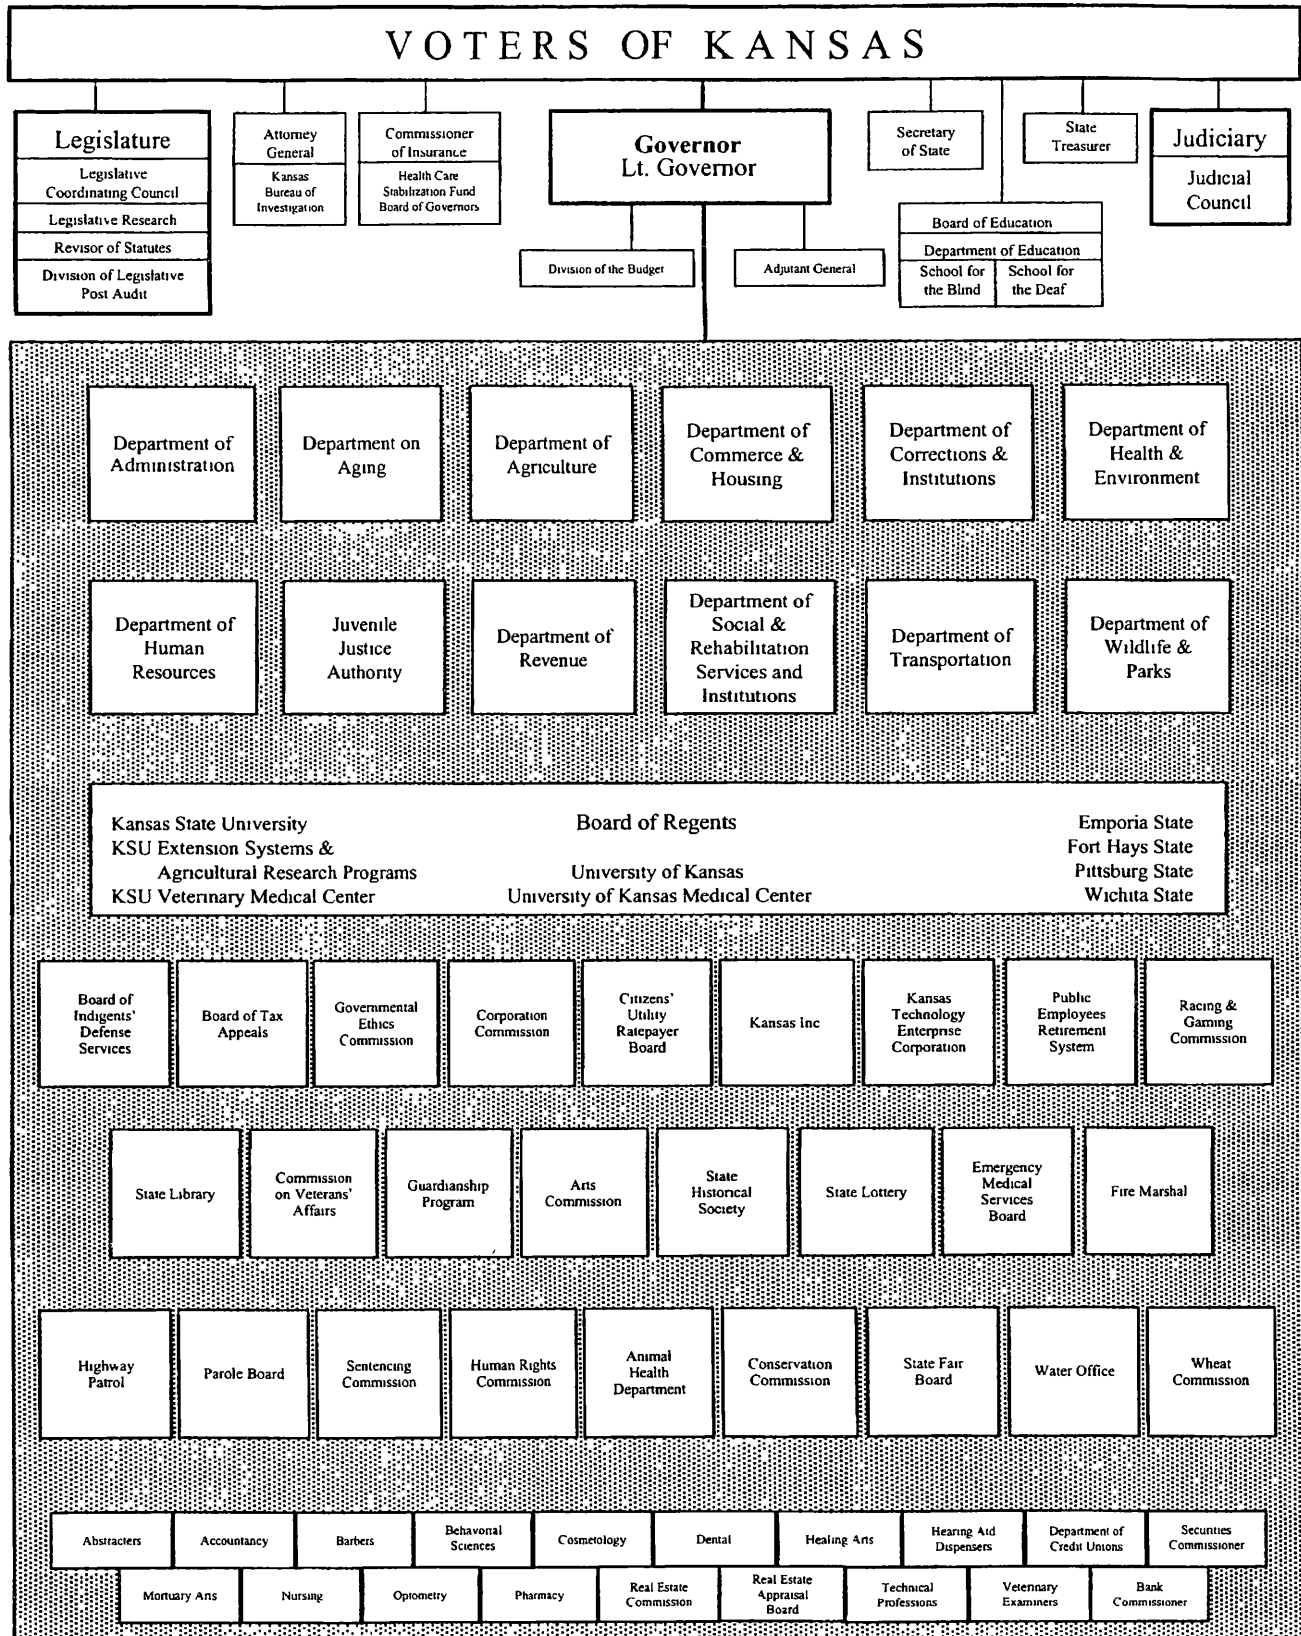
VOTERS OF KANSAS

Legislature
Legislative Coordinating Council
Legislative Research
Revisor of Statutes
Division of Legislative Post Audit

Attorney General
Kansas Bureau of Investigation

Commissioner of Insurance
Health Care Stabilization Fund Board of Governors

Governor
Lt. Governor

Division of the Budget

Adjutant General

Secretary of State

State Treasurer

Board of Education
Department of Education
School for the Blind
School for the Deaf

Judiciary
Judicial Council

Department of Administration

Department on Aging

Department of Agriculture

Department of Commerce & Housing

Department of Corrections & Institutions

Department of Health & Environment

Department of Human Resources

Juvenile Justice Authority

Department of Revenue

Department of Social & Rehabilitation Services and Institutions

Department of Transportation

Department of Wildlife & Parks

Kansas State University
KSU Extension Systems & Agricultural Research Programs
KSU Veterinary Medical Center
Board of Regents
University of Kansas
University of Kansas Medical Center
Emporia State
Fort Hays State
Pittsburg State
Wichita State

Board of Indigents' Defense Services

Board of Tax Appeals

Governmental Ethics Commission

Corporation Commission

Citizens' Utility Ratepayer Board

Kansas Inc

Kansas Technology Enterprise Corporation

Public Employees Retirement System

Racing & Gaming Commission

State Library

Commission on Veterans' Affairs

Guardianship Program

Arts Commission

State Historical Society

State Lottery

Emergency Medical Services Board

Fire Marshal

Highway Patrol

Parole Board

Sentencing Commission

Human Rights Commission

Animal Health Department

Conservation Commission

State Fair Board

Water Office

Wheat Commission

Abstracters

Accountancy

Barbers

Behavioral Sciences

Cosmetology

Dental

Healing Arts

Hearing Aid Dispensers

Department of Credit Unions

Securities Commissioner

Mortuary Arts

Nursing

Optometry

Pharmacy

Real Estate Commission

Real Estate Appraisal Board

Technical Professions

Veterinary Examiners

Bank Commissioner